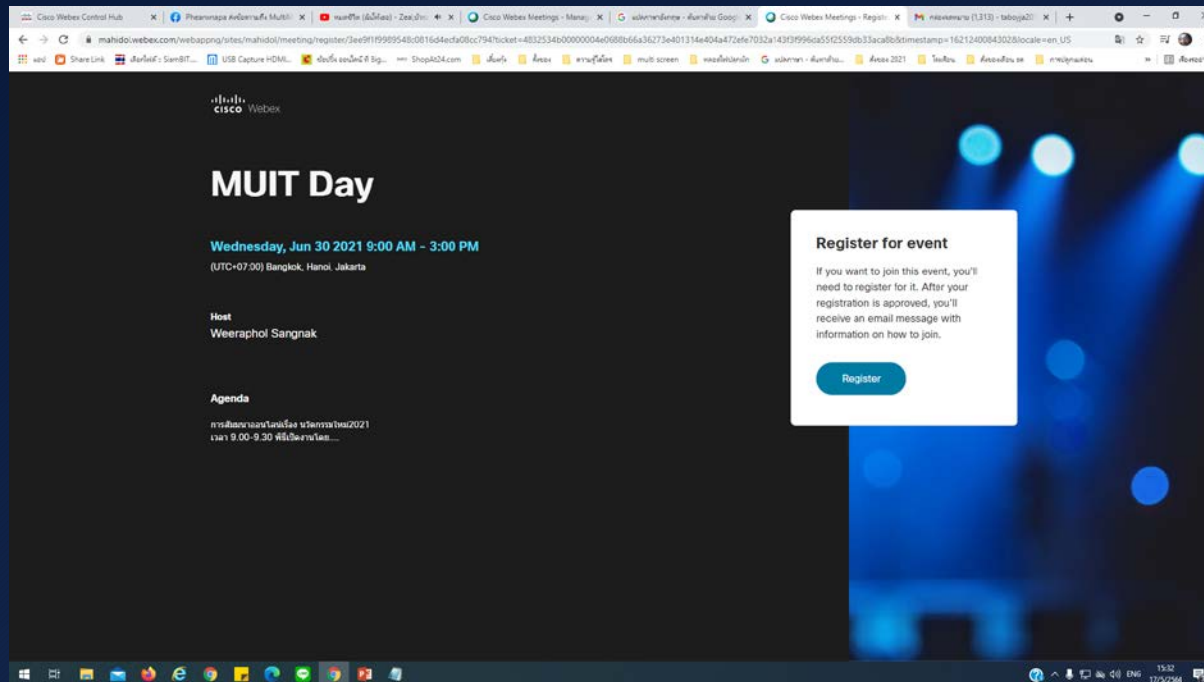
Cisco Webex Control Hub | Phearonapa ... Multi... | ... | Cisco Webex Meetings - Manag... | ... - Google | Cisco Webex Meetings - Registr... | ... (1,313) - taboja...

mahidol.webex.com/webappng/sites/mahidol/meeting/register/3ee9f1f9989548c0816d4ecfa08cc794?ticket=4832534b00000004e0688b66a36273e401314e404a472efe7032a143f3f996da55f2559db33aca8b&timestamp=1621240084302&locale=en_US

Share Link | USB Capture HDMI... | ShopAt24.com | multi screen

cisco Webex

MUIT Day

Wednesday, Jun 30 2021 9:00 AM - 3:00 PM

(UTC+07:00) Bangkok, Hanoi, Jakarta

Host

Weeraphol Sangnak

Agenda

การสัมมนาออนไลน์เรื่อง นวัตกรรมใหม่2021
เวลา 9.00-9.30 พิธีเปิดงานโดย....

Register for event

If you want to join this event, you'll need to register for it. After your registration is aporoved, you'll receive an email message with information on how to join.

Register

ENG 15:32 17/5/2564